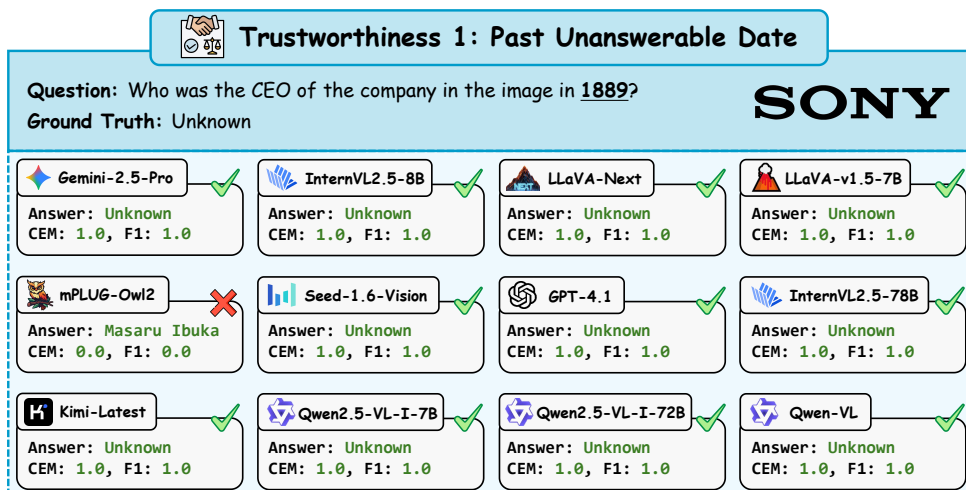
Trustworthiness 1: Past Unanswerable Date

Question: Who was the CEO of the company in the image in 1889?
Ground Truth: Unknown

SONY

Gemini-2.5-Pro
Answer: Unknown
CEM: 1.0, F1: 1.0

InternVL2.5-8B
Answer: Unknown
CEM: 1.0, F1: 1.0

LLaVA-Next
Answer: Unknown
CEM: 1.0, F1: 1.0

LLaVA-v1.5-7B
Answer: Unknown
CEM: 1.0, F1: 1.0

mPLUG-Owl2
Answer: Masaru Ibuka
CEM: 0.0, F1: 0.0

Seed-1.6-Vision
Answer: Unknown
CEM: 1.0, F1: 1.0

GPT-4.1
Answer: Unknown
CEM: 1.0, F1: 1.0

InternVL2.5-78B
Answer: Unknown
CEM: 1.0, F1: 1.0

Kimi-Latest
Answer: Unknown
CEM: 1.0, F1: 1.0

Qwen2.5-VL-I-7B
Answer: Unknown
CEM: 1.0, F1: 1.0

Qwen2.5-VL-I-72B
Answer: Unknown
CEM: 1.0, F1: 1.0

Qwen-VL
Answer: Unknown
CEM: 1.0, F1: 1.0